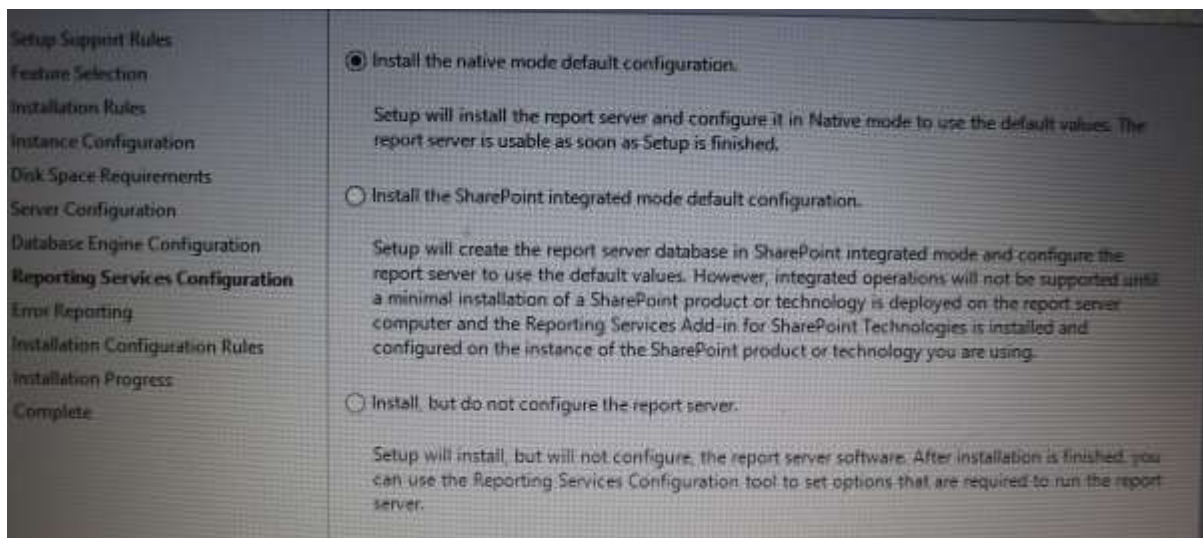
Setup Support Rules
Feature Selection
Installation Rules
Instance Configuration
Disk Space Requirements
Server Configuration
Database Engine Configuration
Reporting Services Configuration
Error Reporting
Installation Configuration Rules
Installation Progress
Complete

Install the native mode default configuration.

Setup will install the report server and configure it in Native mode to use the default values. The report server is usable as soon as Setup is finished.

Install the SharePoint integrated mode default configuration.

Setup will create the report server database in SharePoint integrated mode and configure the report server to use the default values. However, integrated operations will not be supported until a minimal installation of a SharePoint product or technology is deployed on the report server computer and the Reporting Services Add-in for SharePoint Technologies is installed and configured on the instance of the SharePoint product or technology you are using.

Install, but do not configure the report server.

Setup will install, but will not configure, the report server software. After installation is finished, you can use the Reporting Services Configuration tool to set options that are required to run the report server.